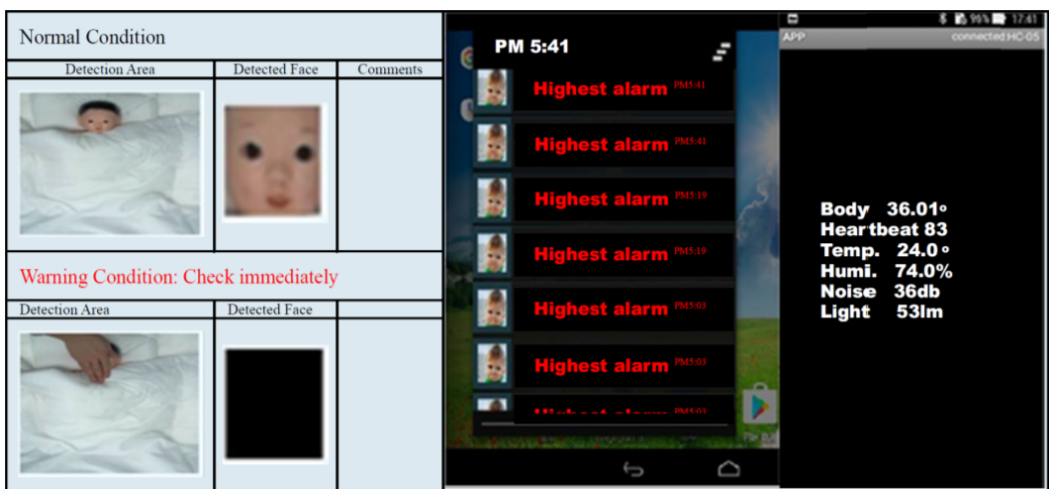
Normal Condition

| Detection Area | Detected Face | Comments |
|---|---|---|
| | | |

Warning Condition: Check immediately

| Detection Area | Detected Face | |
|---|---|---|
| | | |

PM 5:41

Highest alarm PM5:41

Highest alarm PM5:41

Highest alarm PM5:19

Highest alarm PM5:19

Highest alarm PM5:03

Highest alarm PM5:03

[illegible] PM5:01

96% 17:41

APP connected HC-05

Body 36.01°
Heartbeat 83
Temp. 24.0°
Humi. 74.0%
Noise 36db
Light 53lm